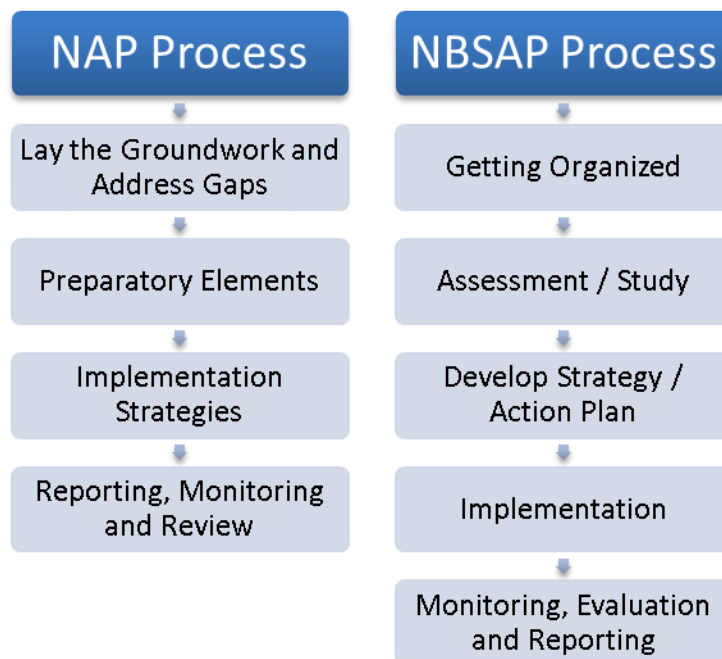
NAP Process

Lay the Groundwork and Address Gaps

Preparatory Elements

Implementation Strategies

Reporting, Monitoring and Review

NBSAP Process

Getting Organized

Assessment / Study

Develop Strategy / Action Plan

Implementation

Monitoring, Evaluation and Reporting